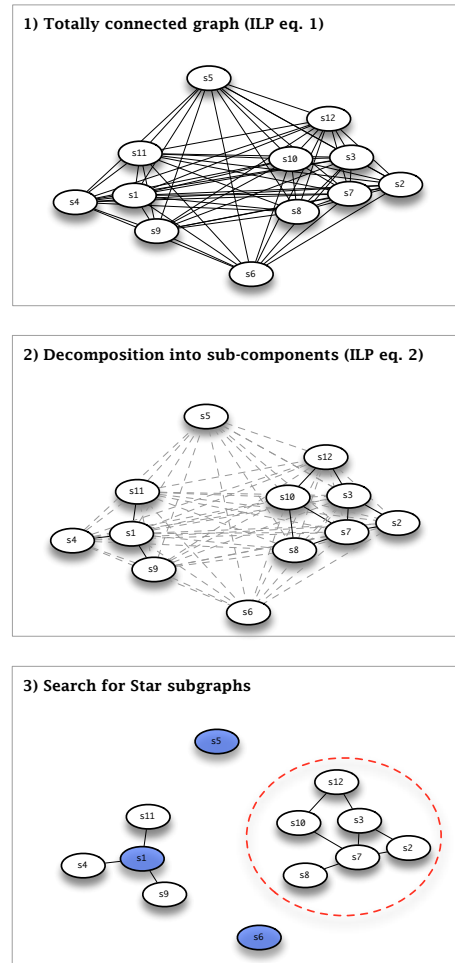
1) Totally connected graph (ILP eq. 1)

s5
s12
s11
s10
s3
s2
s4
s1
s7
s8
s9
s6

2) Decomposition into sub-components (ILP eq. 2)

s5
s12
s11
s10
s3
s2
s4
s1
s7
s8
s9
s6

3) Search for Star subgraphs

s5
s12
s11
s10
s3
s2
s4
s1
s7
s8
s9
s6